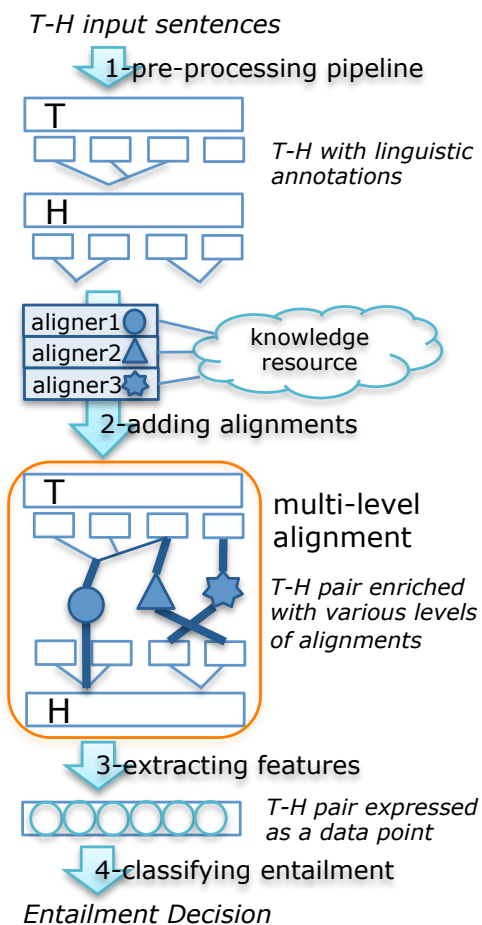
T-H input sentences

1-pre-processing pipeline

T

T-H with linguistic annotations

H

aligner1

aligner2

aligner3

knowledge resource

2-adding alignments

T

multi-level alignment

T-H pair enriched with various levels of alignments

H

3-extracting features

T-H pair expressed as a data point

4-classifying entailment

Entailment Decision